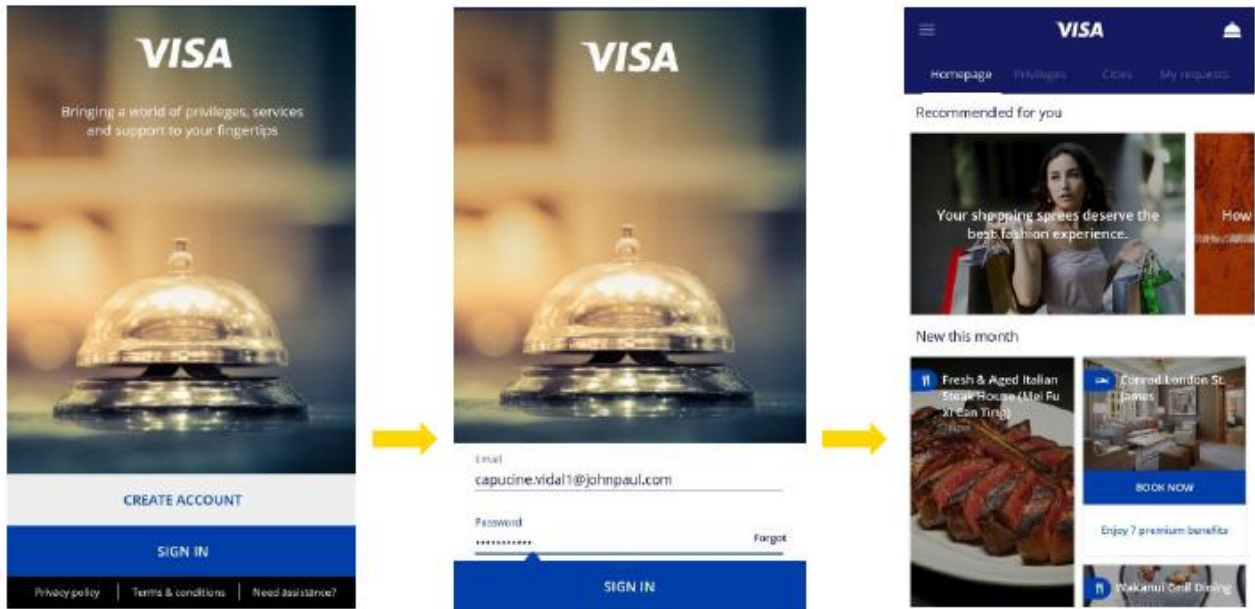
VISA

Bringing a world of privileges, services and support to your fingertips

CREATE ACCOUNT

SIGN IN

Privacy policy | Terms & conditions | Need assistance?

VISA

Email
capucine.vidal1@johnpaul.com

Password
••••••••••••
Forgot

SIGN IN

VISA

Homepage Privileges Cities My requests

Recommended for you

Your shopping sprees deserve the best fashion experience.

How

New this month

Fresh & Aged Italian Steak House (Mei Fu Xi Can Ting)

Conrad London St. James

BOOK NOW

Enjoy 7 premium benefits

Wakanui Grill Dining